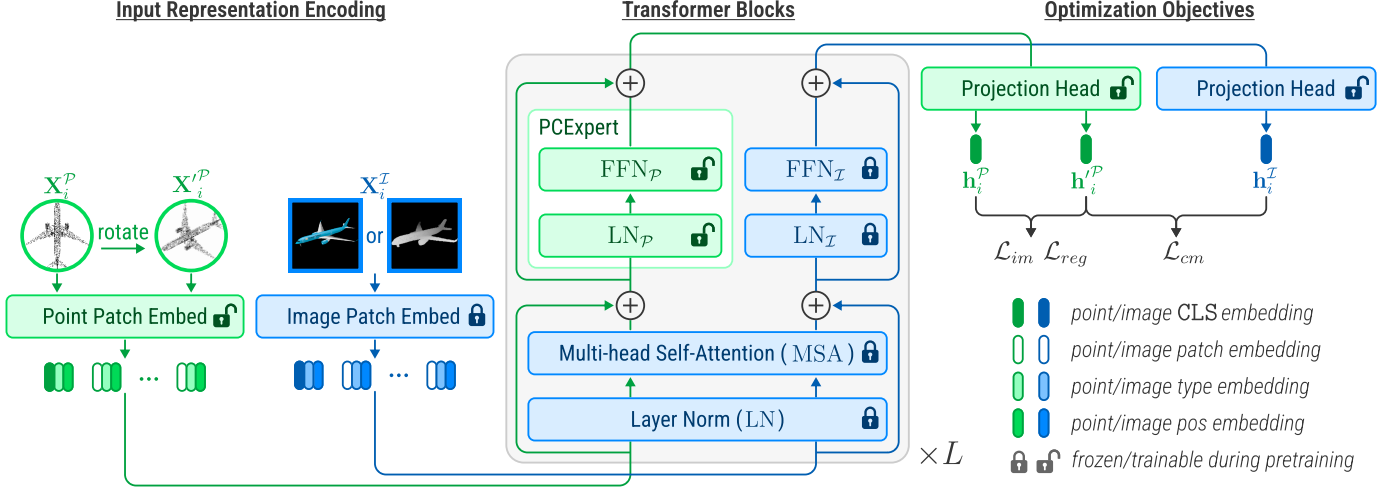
Input Representation Encoding

$\mathbf{X}_i^{\mathcal{P}}$ rotate $\mathbf{X'}_i^{\mathcal{P}}$

$\mathbf{X}_i^{\mathcal{I}}$

or

Point Patch Embed

Image Patch Embed

···

···

Transformer Blocks

PCExpert

$\mathrm{FFN}_{\mathcal{P}}$

$\mathrm{LN}_{\mathcal{P}}$

$\mathrm{FFN}_{\mathcal{I}}$

$\mathrm{LN}_{\mathcal{I}}$

Multi-head Self-Attention ( $\mathrm{MSA}$ )

Layer Norm ($\mathrm{LN}$)

$\times L$

Optimization Objectives

Projection Head

Projection Head

$\mathbf{h}_i^{\mathcal{P}}$ $\mathbf{h'}_i^{\mathcal{P}}$ $\mathbf{h}_i^{\mathcal{I}}$

$\mathcal{L}_{im}$ $\mathcal{L}_{reg}$ $\mathcal{L}_{cm}$

point/image $\mathrm{CLS}$ embedding

point/image patch embedding

point/image type embedding

point/image pos embedding

frozen/trainable during pretraining